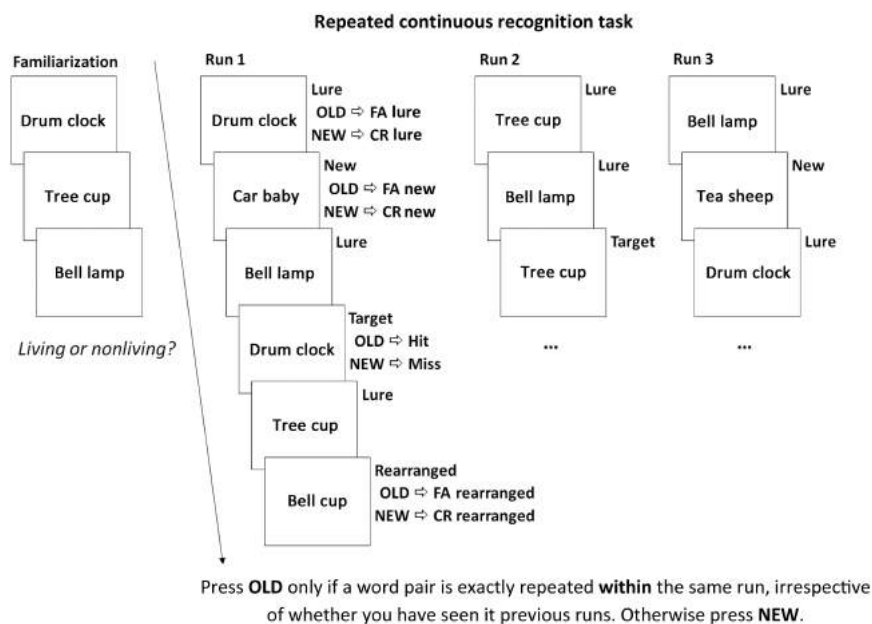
Repeated continuous recognition task

Familiarization

Drum clock

Tree cup

Bell lamp

Living or nonliving?

Run 1

Drum clock
Lure
OLD ⇨ FA lure
NEW ⇨ CR lure

Car baby
New
OLD ⇨ FA new
NEW ⇨ CR new

Bell lamp
Lure

Drum clock
Target
OLD ⇨ Hit
NEW ⇨ Miss

Tree cup
Lure

Bell cup
Rearranged
OLD ⇨ FA rearranged
NEW ⇨ CR rearranged

Run 2

Tree cup
Lure

Bell lamp
Lure

Tree cup
Target

...

Run 3

Bell lamp
Lure

Tea sheep
New

Drum clock
Lure

...

Press **OLD** only if a word pair is exactly repeated **within** the same run, irrespective of whether you have seen it previous runs. Otherwise press **NEW**.